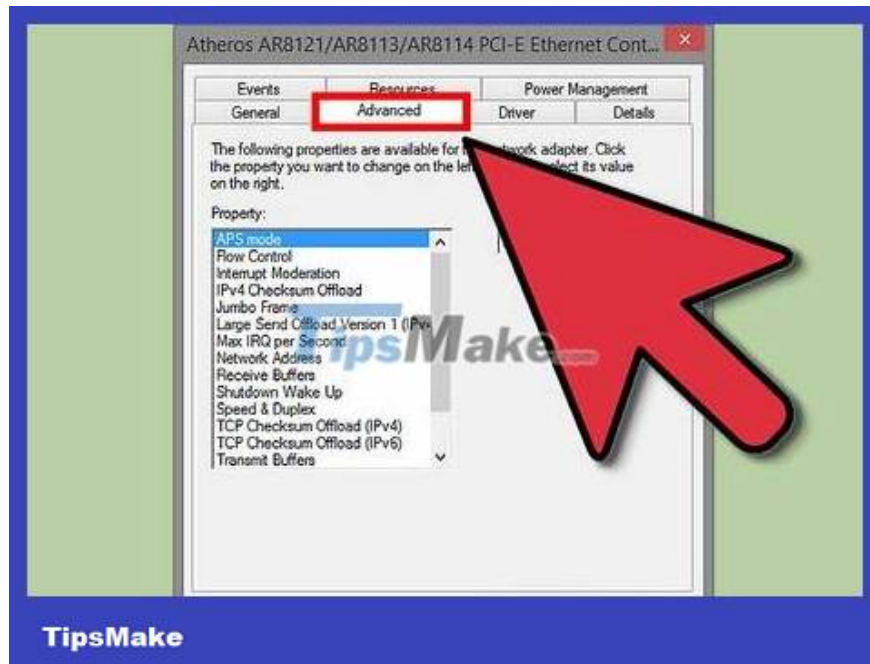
Atheros AR8121/AR8113/AR8114 PCI-E Ethernet Cont...

Events
Resources
Power Management
General
Advanced
Driver
Details

The following properties are available for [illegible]work adapter. Click the property you want to change on the le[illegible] select its value on the right.

Property:

APS mode
Flow Control
Interrupt Moderation
IPv4 Checksum Offload
Jumbo Frame
Large Send Offload Version 1 (IPv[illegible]
Max IRQ per Second
Network Address
Receive Buffers
Shutdown Wake Up
Speed & Duplex
TCP Checksum Offload (IPv4)
TCP Checksum Offload (IPv6)
Transmit Buffers

TipsMake.com

TipsMake